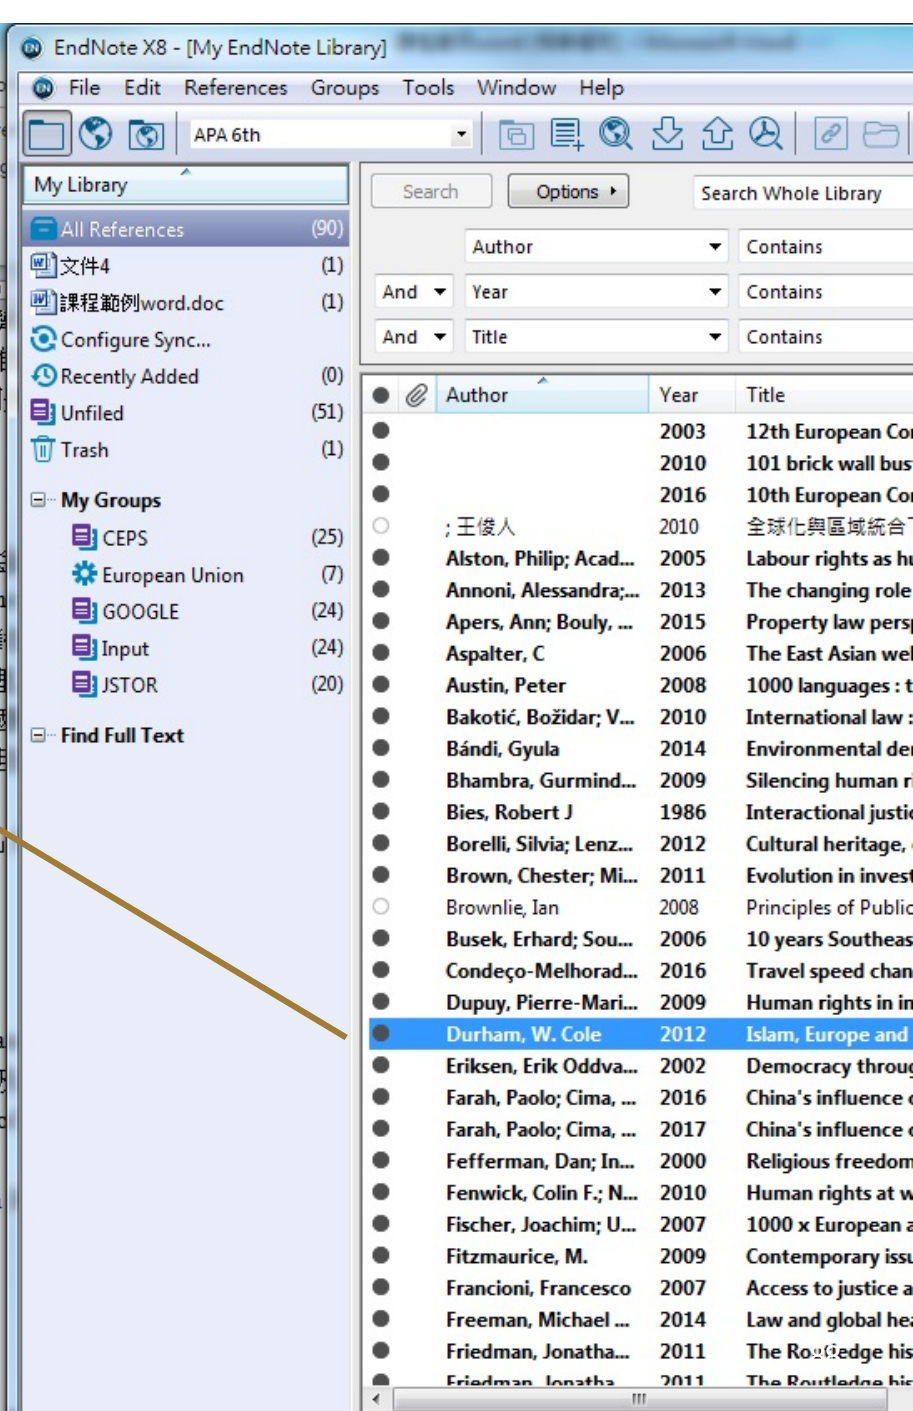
EndNote X8 - [My EndNote Library]

File Edit References Groups Tools Window Help

APA 6th

My Library

All References (90)
文件4 (1)
課程範例word.doc (1)
Configure Sync...
Recently Added (0)
Unfiled (51)
Trash (1)

My Groups
CEPS (25)
European Union (7)
GOOGLE (24)
Input (24)
JSTOR (20)

Find Full Text

Search Options Search Whole Library

Author Contains
And Year Contains
And Title Contains

| Author | Year | Title |
|---|---|---|
| | 2003 | 12th European Co |
| | 2010 | 101 brick wall bus |
| | 2016 | 10th European Co |
| ; 王俊人 | 2010 | 全球化與區域統合 |
| Alston, Philip; Acad... | 2005 | Labour rights as hu |
| Annoni, Alessandra;... | 2013 | The changing role |
| Apers, Ann; Bouly, ... | 2015 | Property law pers |
| Aspalter, C | 2006 | The East Asian wel |
| Austin, Peter | 2008 | 1000 languages : t |
| Bakotić, Božidar; V... | 2010 | International law : |
| Bándi, Gyula | 2014 | Environmental de |
| Bhambra, Gurmind... | 2009 | Silencing human r |
| Bies, Robert J | 1986 | Interactional justic |
| Borelli, Silvia; Lenz... | 2012 | Cultural heritage, |
| Brown, Chester; Mi... | 2011 | Evolution in inves |
| Brownlie, Ian | 2008 | Principles of Publi |
| Busek, Erhard; Sou... | 2006 | 10 years Southeas |
| Condeço-Melhorad... | 2016 | Travel speed chan |
| Dupuy, Pierre-Mari... | 2009 | Human rights in in |
| Durham, W. Cole | 2012 | Islam, Europe and |
| Eriksen, Erik Oddva... | 2002 | Democracy throu |
| Farah, Paolo; Cima, ... | 2016 | China's influence |
| Farah, Paolo; Cima, ... | 2017 | China's influence |
| Fefferman, Dan; In... | 2000 | Religious freedom |
| Fenwick, Colin F.; N... | 2010 | Human rights at w |
| Fischer, Joachim; U... | 2007 | 1000 x European a |
| Fitzmaurice, M. | 2009 | Contemporary issu |
| Francioni, Francesco | 2007 | Access to justice a |
| Freeman, Michael ... | 2014 | Law and global he |
| Friedman, Jonatha... | 2011 | The Routledge his |
| Friedman, Jonatha | 2011 | The Routledge his |